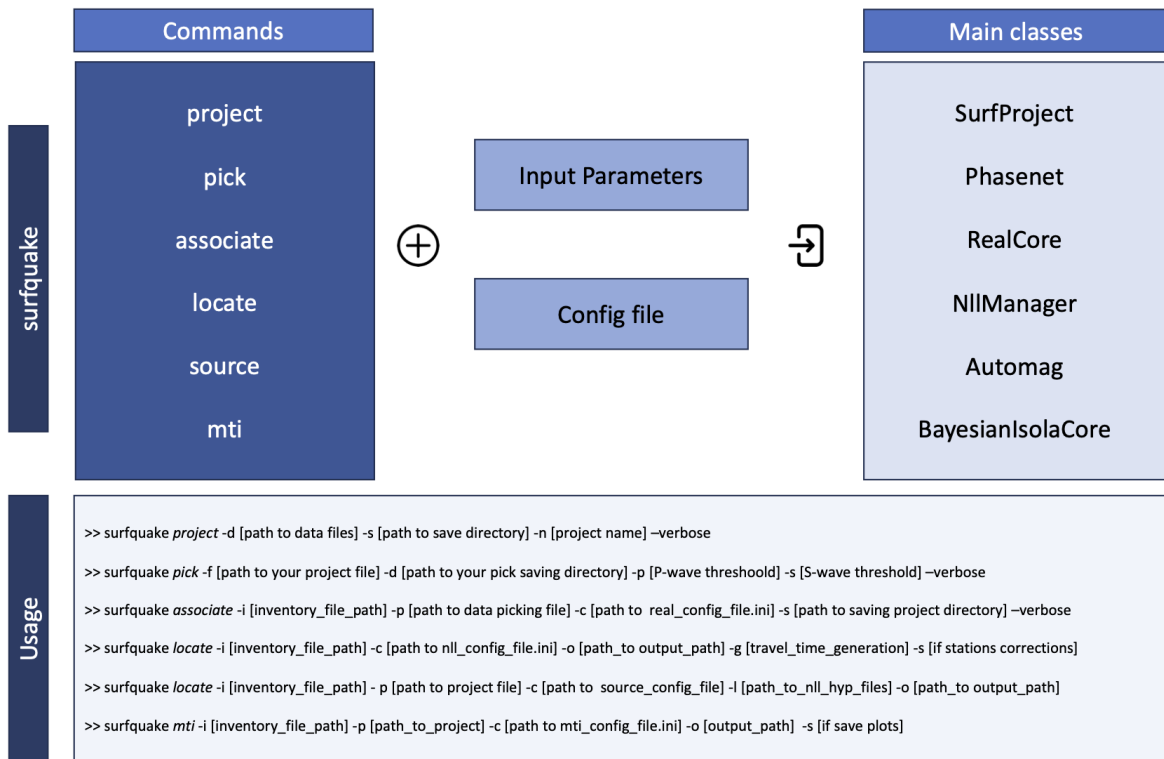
surfquake

Commands

project

pick

associate

locate

source

mti

Input Parameters

Config file

Main classes

SurfProject

Phasenet

RealCore

NllManager

Automag

BayesianIsolaCore

Usage

>> surfquake project -d [path to data files] -s [path to save directory] -n [project name] –verbose

>> surfquake pick -f [path to your project file] -d [path to your pick saving directory] -p [P-wave threshoold] -s [S-wave threshold] –verbose

>> surfquake associate -i [inventory_file_path] -p [path to data picking file] -c [path to real_config_file.ini] -s [path to saving project directory] –verbose

>> surfquake locate -i [inventory_file_path] -c [path to nll_config_file.ini] -o [path_to output_path] -g [travel_time_generation] -s [if stations corrections]

>> surfquake locate -i [inventory_file_path] - p [path to project file] -c [path to source_config_file] -l [path_to_nll_hyp_files] -o [path_to output_path]

>> surfquake mti -i [inventory_file_path] -p [path_to_project] -c [path to mti_config_file.ini] -o [output_path] -s [if save plots]